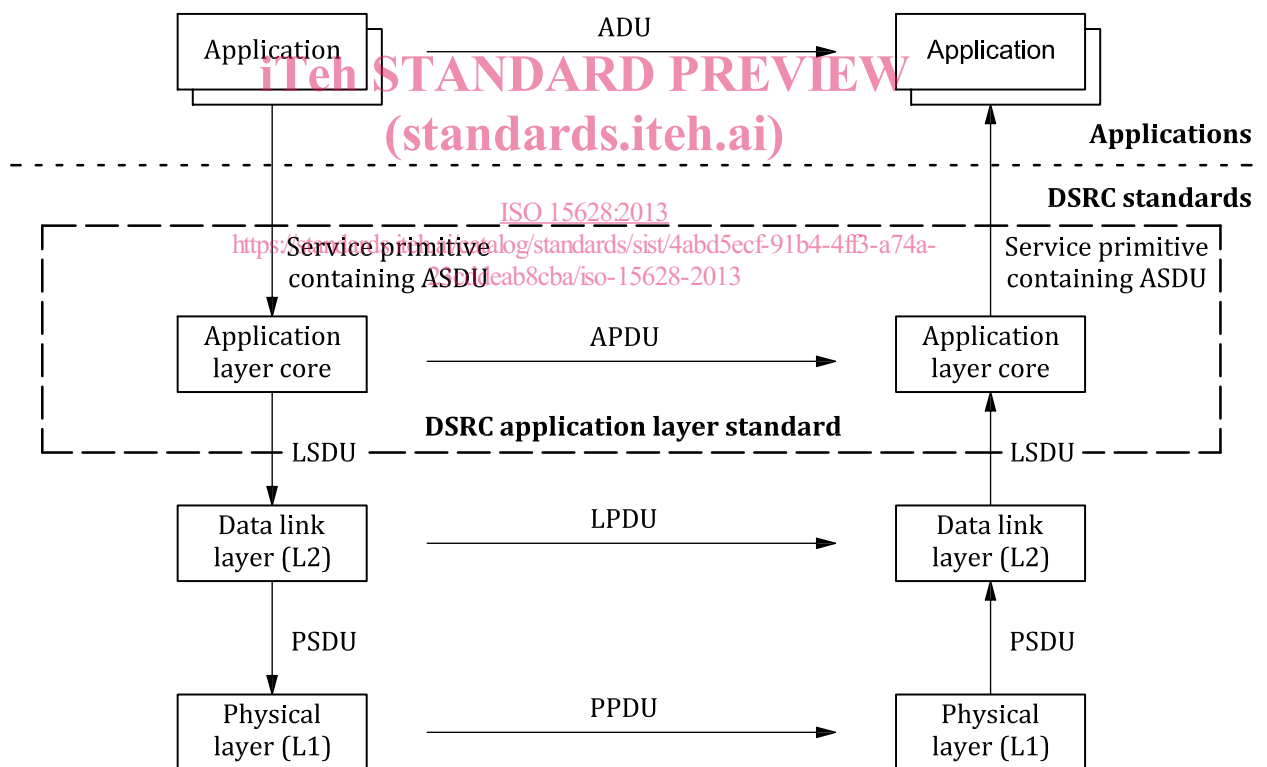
Application

ADU

Application

iTeh STANDARD PREVIEW
(standards.iteh.ai)

Applications

DSRC standards

ISO 15628:2013
https://standards.iteh.ai/catalog/standards/sist/4abd5ecf-91b4-4ff3-a74a-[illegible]eab8cba/iso-15628-2013

Service primitive containing ASDU

Service primitive containing ASDU

Application layer core

APDU

Application layer core

DSRC application layer standard

LSDU

LSDU

Data link layer (L2)

LPDU

Data link layer (L2)

PSDU

PSDU

Physical layer (L1)

PPDU

Physical layer (L1)